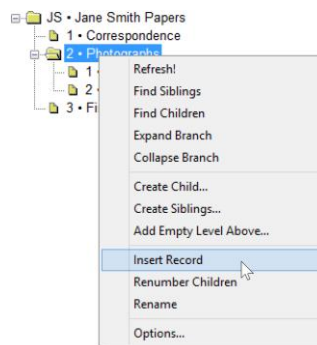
JS • Jane Smith Papers
1 • Correspondence
2 • Photographs
1 •
2 •
3 • Fi

Refresh!
Find Siblings
Find Children
Expand Branch
Collapse Branch
Create Child...
Create Siblings...
Add Empty Level Above...
Insert Record
Renumber Children
Rename
Options...